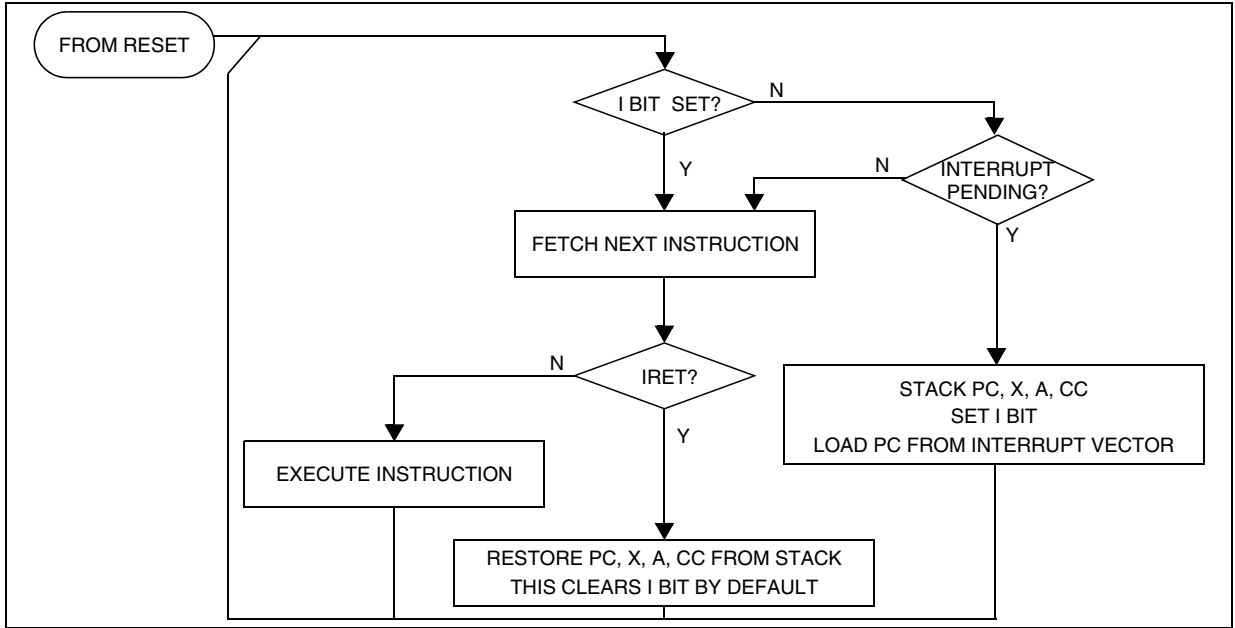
FROM RESET

I BIT SET?

N

Y

INTERRUPT PENDING?

N

Y

FETCH NEXT INSTRUCTION

IRET?

N

Y

STACK PC, X, A, CC
SET I BIT
LOAD PC FROM INTERRUPT VECTOR

EXECUTE INSTRUCTION

RESTORE PC, X, A, CC FROM STACK
THIS CLEARS I BIT BY DEFAULT